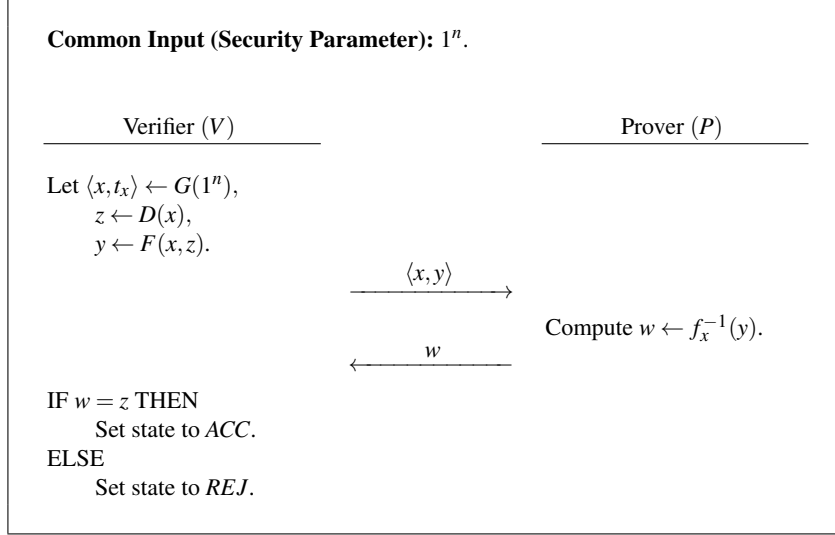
**Common Input (Security Parameter):** $1^n$.

Verifier $(V)$

Prover $(P)$

Let $\langle x, t_x \rangle \leftarrow G(1^n)$,
$z \leftarrow D(x)$,
$y \leftarrow F(x, z)$.

$\langle x, y \rangle$

Compute $w \leftarrow f_x^{-1}(y)$.

$w$

IF $w = z$ THEN
Set state to $ACC$.
ELSE
Set state to $REJ$.